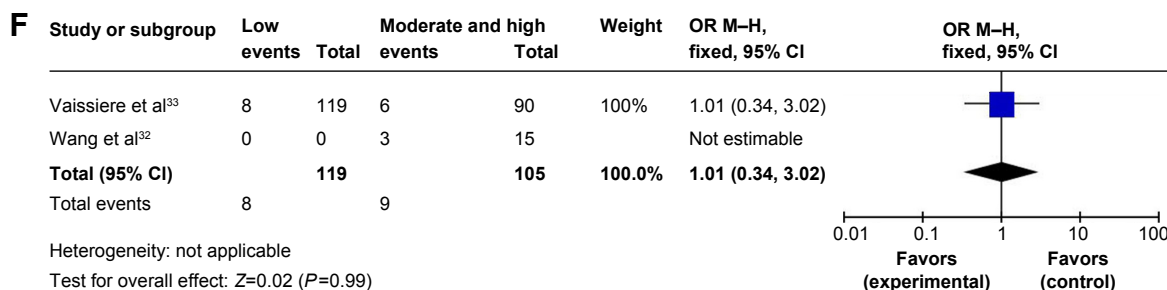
F

| Study or subgroup | Low events | Total | Moderate and high events | Total | Weight | OR M–H, fixed, 95% CI |
|---|---|---|---|---|---|---|
| Vaissiere et al$^{33}$ | 8 | 119 | 6 | 90 | 100% | 1.01 (0.34, 3.02) |
| Wang et al$^{32}$ | 0 | 0 | 3 | 15 | | Not estimable |
| **Total (95% CI)** | | **119** | | **105** | **100.0%** | **1.01 (0.34, 3.02)** |
| Total events | 8 | | 9 | | | |

OR M–H, fixed, 95% CI

Heterogeneity: not applicable

Test for overall effect: $Z$=0.02 ($P$=0.99)

0.01 0.1 1 10 100

Favors (experimental) Favors (control)